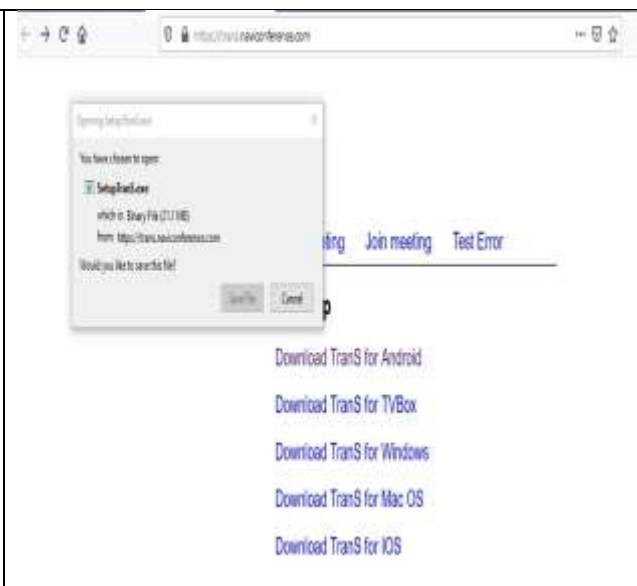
https://trans.newconferences.com

Opening SetupTranS.exe

You have chosen to open:

SetupTranS.exe

which is: Binary File (21.1 MB)

from: https://trans.newconferences.com

Would you like to save this file?

Save File Cancel

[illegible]ting Join meeting Test Error

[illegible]p

Download TranS for Android

Download TranS for TVBox

Download TranS for Windows

Download TranS for Mac OS

Download TranS for IOS